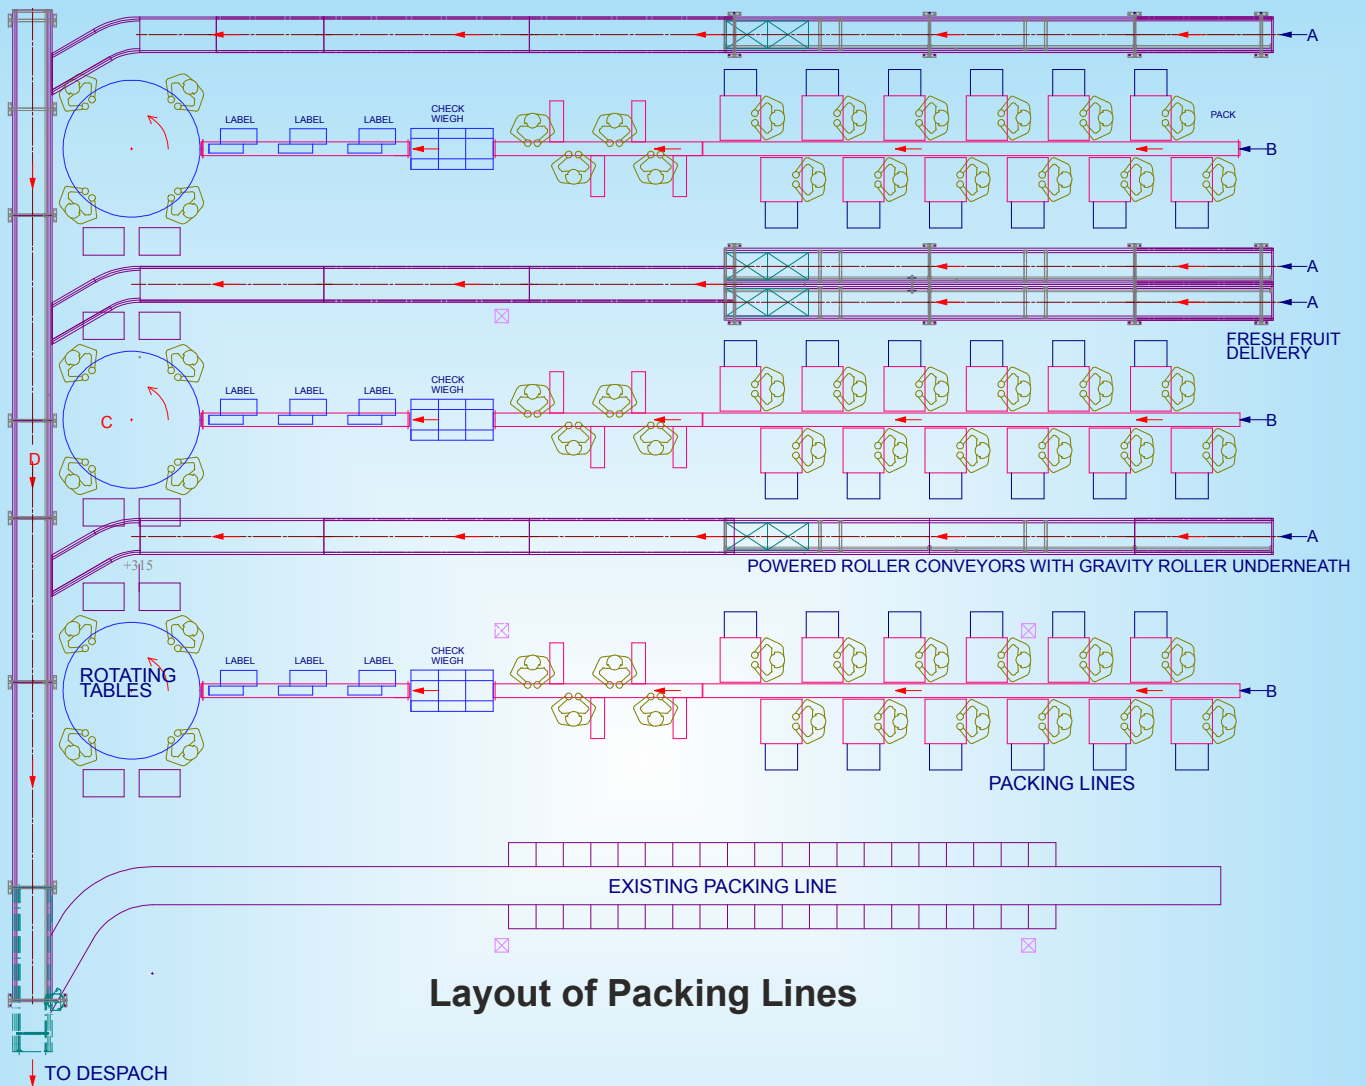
A

LABEL LABEL LABEL CHECK WIEGH PACK

B

A

A

FRESH FRUIT DELIVERY

C

LABEL LABEL LABEL CHECK WIEGH

B

D

A

+315

POWERED ROLLER CONVEYORS WITH GRAVITY ROLLER UNDERNEATH

ROTATING TABLES

LABEL LABEL LABEL CHECK WIEGH

B

PACKING LINES

EXISTING PACKING LINE

Layout of Packing Lines

TO DESPACH